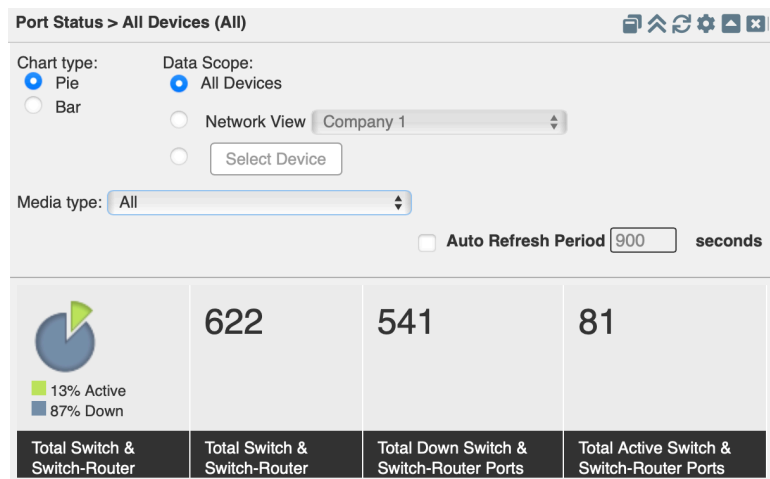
Port Status > All Devices (All)

Chart type:
Pie
Bar

Data Scope:
All Devices
Network View Company 1
Select Device

Media type: All

Auto Refresh Period 900 seconds

13% Active
87% Down

| Total Switch & Switch-Router | Total Switch & Switch-Router | Total Down Switch & Switch-Router Ports | Total Active Switch & Switch-Router Ports |
|---|---|---|---|
| | 622 | 541 | 81 |